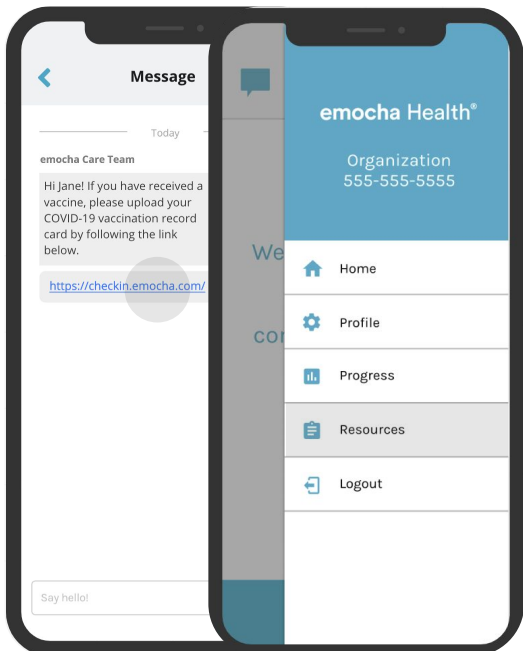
Message

Today

emocha Care Team

Hi Jane! If you have received a vaccine, please upload your COVID-19 vaccination record card by following the link below.

https://checkin.emocha.com/

Say hello!

We

co

emocha Health®

Organization
555-555-5555

Home

Profile

Progress

Resources

Logout